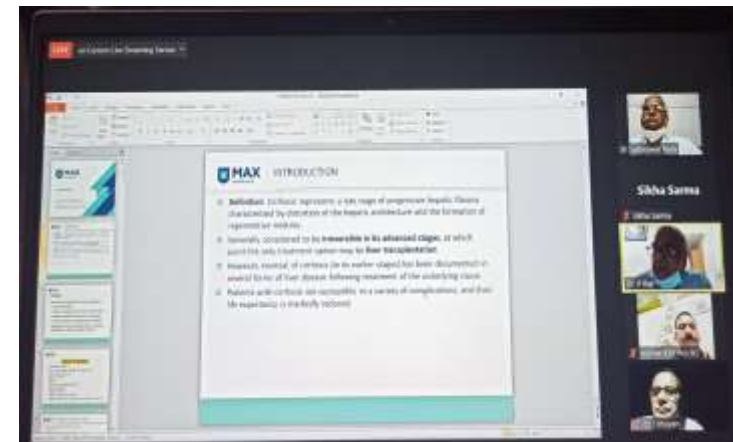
LIVE

MAX | INTRODUCTION

Definition: Cirrhosis represents a late stage of progressive hepatic fibrosis characterized by distortion of the hepatic architecture and the formation of regenerative nodules.

Generally considered to be irreversible in its advanced stages, at which point the only treatment option may be liver transplantation.

However, reversal of cirrhosis (in its earlier stages) has been documented in several forms of liver disease following treatment of the underlying cause.

Patients with cirrhosis are susceptible to a variety of complications, and their life expectancy is markedly reduced.

Sikha Sarma

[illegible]